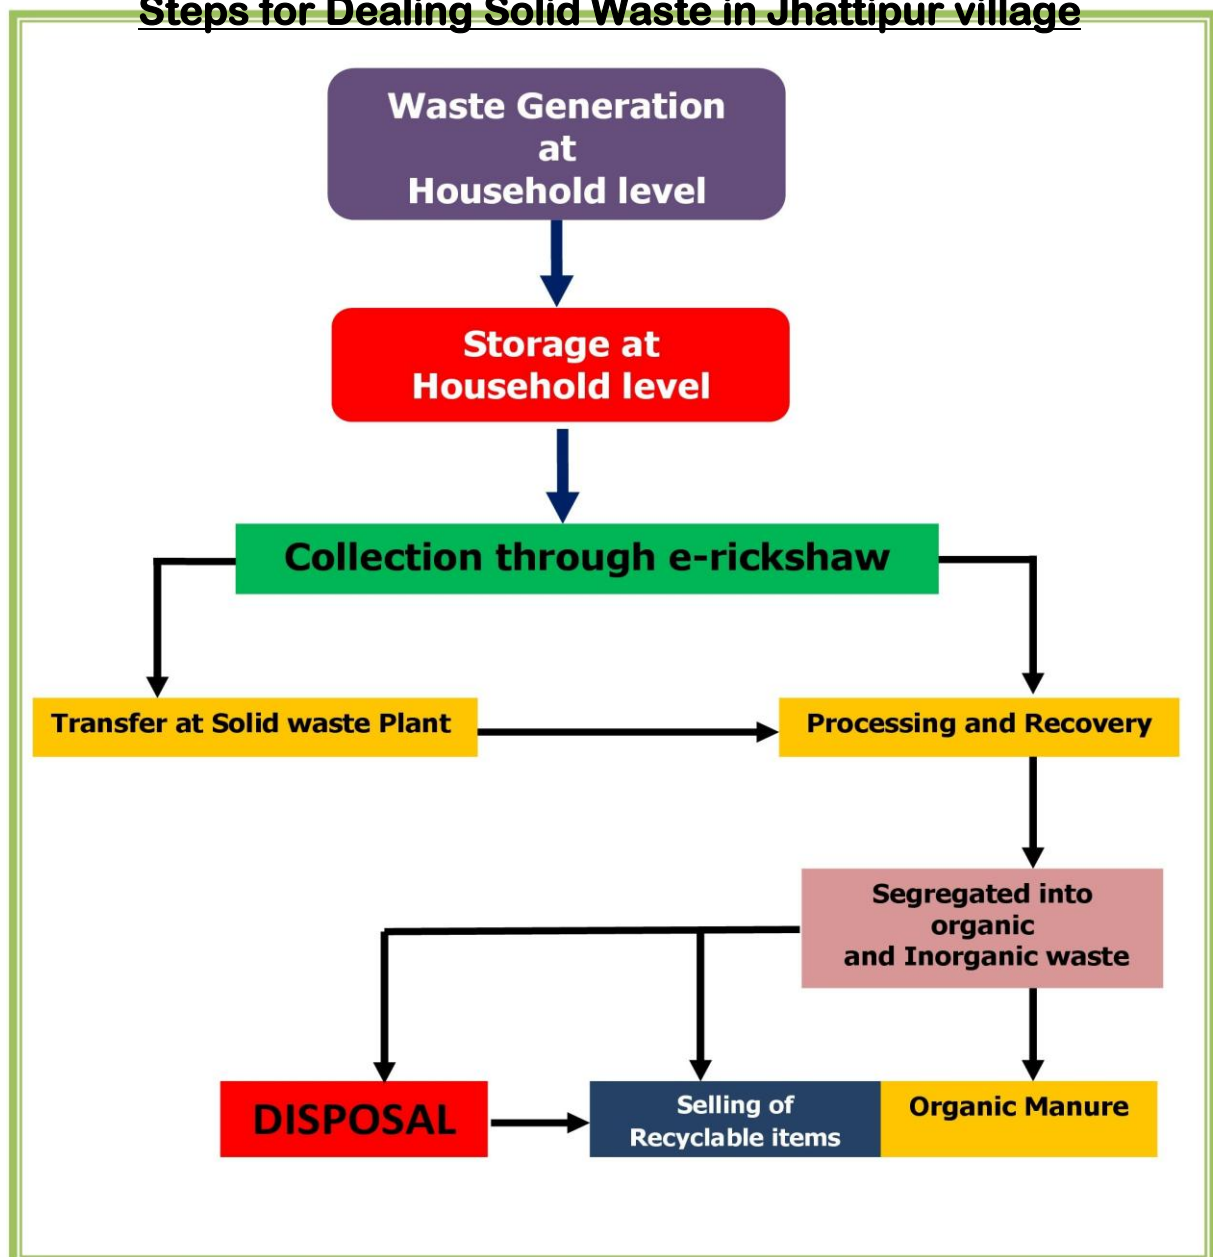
Steps for Dealing Solid Waste in Jhattipur village

Waste Generation at Household level

Storage at Household level

Collection through e-rickshaw

Transfer at Solid waste Plant

Processing and Recovery

Segregated into organic and Inorganic waste

DISPOSAL

Selling of Recyclable items

Organic Manure